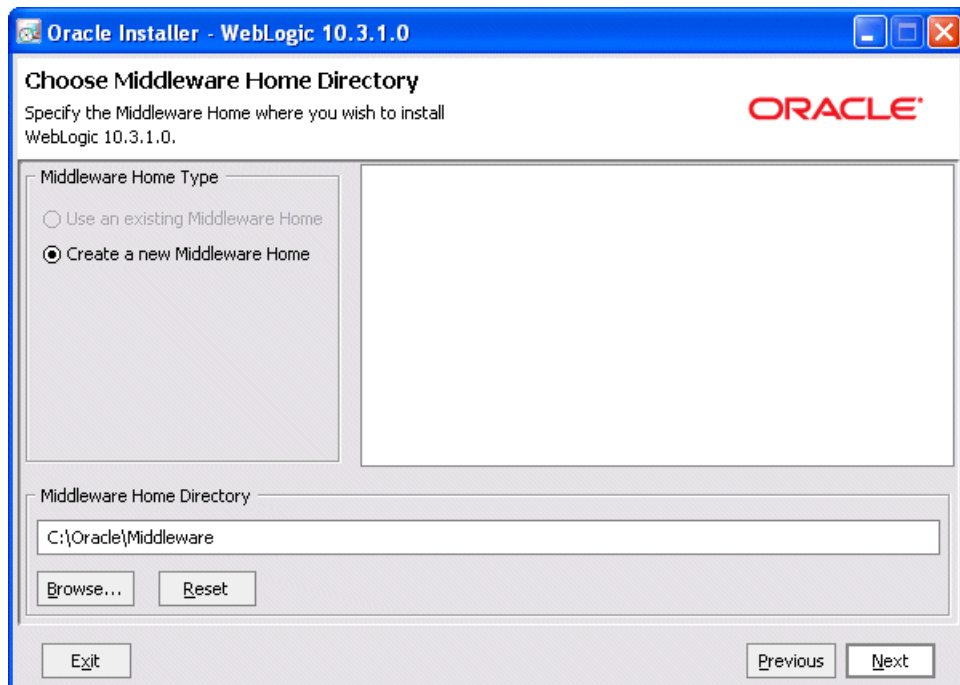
Oracle Installer - WebLogic 10.3.1.0

Choose Middleware Home Directory

Specify the Middleware Home where you wish to install WebLogic 10.3.1.0.

ORACLE

Middleware Home Type

Use an existing Middleware Home

Create a new Middleware Home

Middleware Home Directory

C:\Oracle\Middleware

Browse...

Reset

Exit

Previous

Next